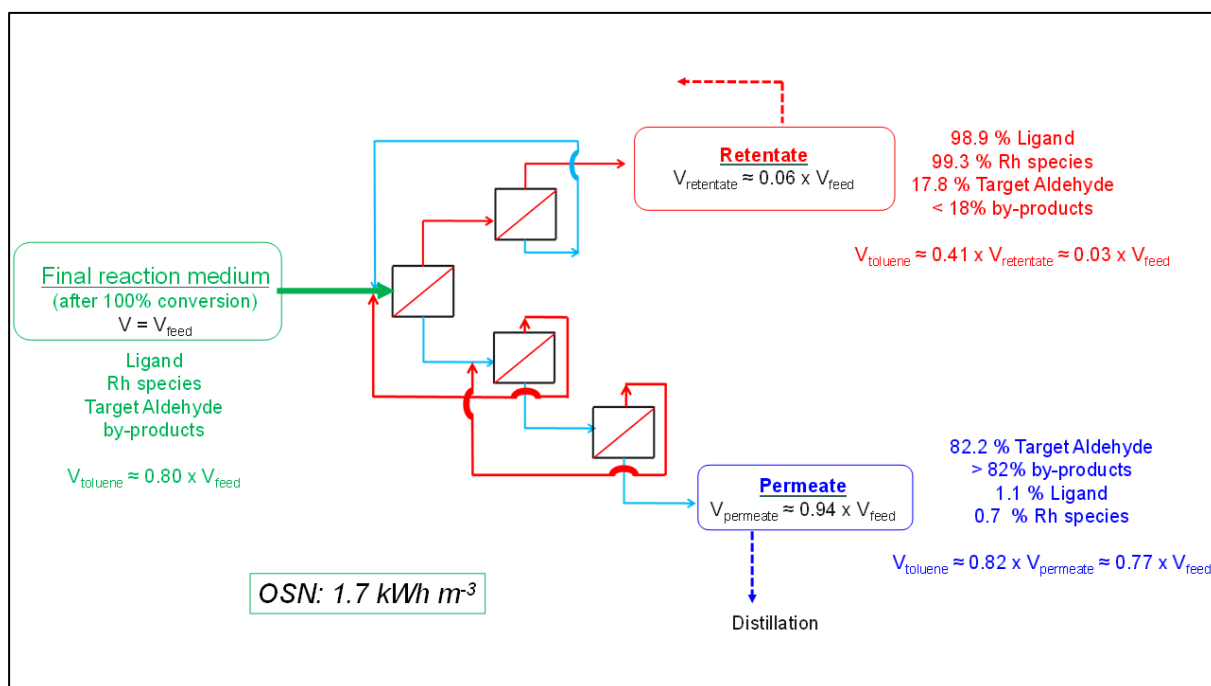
Retentate
$V_{retentate} \approx 0.06 \times V_{feed}$

98.9 % Ligand
99.3 % Rh species
17.8 % Target Aldehyde
< 18% by-products

$V_{toluene} \approx 0.41 \times V_{retentate} \approx 0.03 \times V_{feed}$

Final reaction medium
(after 100% conversion)
$V = V_{feed}$

Ligand
Rh species
Target Aldehyde
by-products

$V_{toluene} \approx 0.80 \times V_{feed}$

82.2 % Target Aldehyde
> 82% by-products
1.1 % Ligand
0.7 % Rh species

Permeate
$V_{permeate} \approx 0.94 \times V_{feed}$

$V_{toluene} \approx 0.82 \times V_{permeate} \approx 0.77 \times V_{feed}$

OSN: 1.7 kWh $m^{-3}$

Distillation